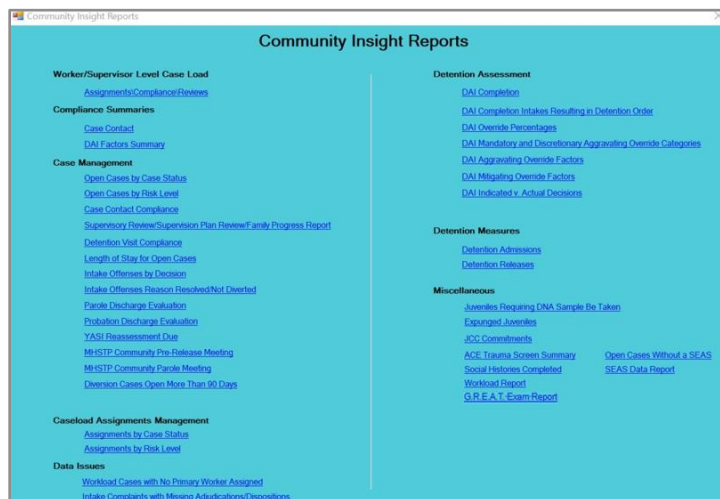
Community Insight Reports

Community Insight Reports

Worker/Supervisor Level Case Load

Assignments\Compliance\Reviews

Compliance Summaries

Case Contact

DAI Factors Summary

Case Management

Open Cases by Case Status

Open Cases by Risk Level

Case Contact Compliance

Supervisory Review/Supervision Plan Review/Family Progress Report

Detention Visit Compliance

Length of Stay for Open Cases

Intake Offenses by Decision

Intake Offenses Reason Resolved/Not Diverted

Parole Discharge Evaluation

Probation Discharge Evaluation

YASI Reassessment Due

MHSTP Community Pre-Release Meeting

MHSTP Community Parole Meeting

Diversion Cases Open More Than 90 Days

Caseload Assignments Management

Assignments by Case Status

Assignments by Risk Level

Data Issues

Workload Cases with No Primary Worker Assigned

Intake Complaints with Missing Adjudications/Dispositions

Detention Assessment

DAI Completion

DAI Completion Intakes Resulting in Detention Order

DAI Override Percentages

DAI Mandatory and Discretionary Aggravating Override Categories

DAI Aggravating Override Factors

DAI Mitigating Override Factors

DAI Indicated v. Actual Decisions

Detention Measures

Detention Admissions

Detention Releases

Miscellaneous

Juveniles Requiring DNA Sample Be Taken

Expunged Juveniles

JCC Commitments

ACE Trauma Screen Summary

Open Cases Without a SEAS

Social Histories Completed

SEAS Data Report

Workload Report

G.R.E.A.T. Exam Report